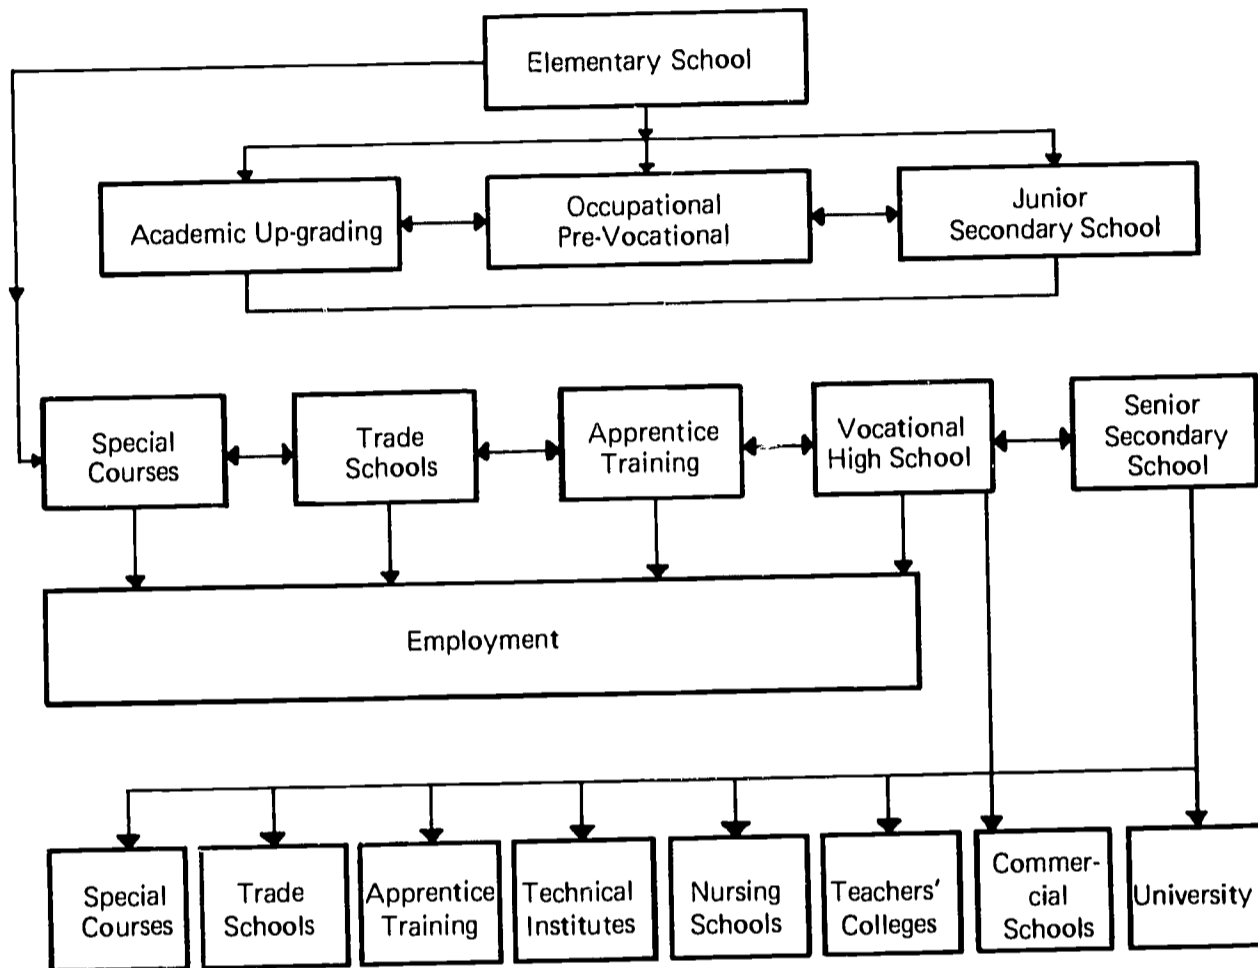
Elementary School

Academic Up-grading

Occupational Pre-Vocational

Junior Secondary School

Special Courses

Trade Schools

Apprentice Training

Vocational High School

Senior Secondary School

Employment

Special Courses

Trade Schools

Apprentice Training

Technical Institutes

Nursing Schools

Teachers' Colleges

Commercial Schools

University